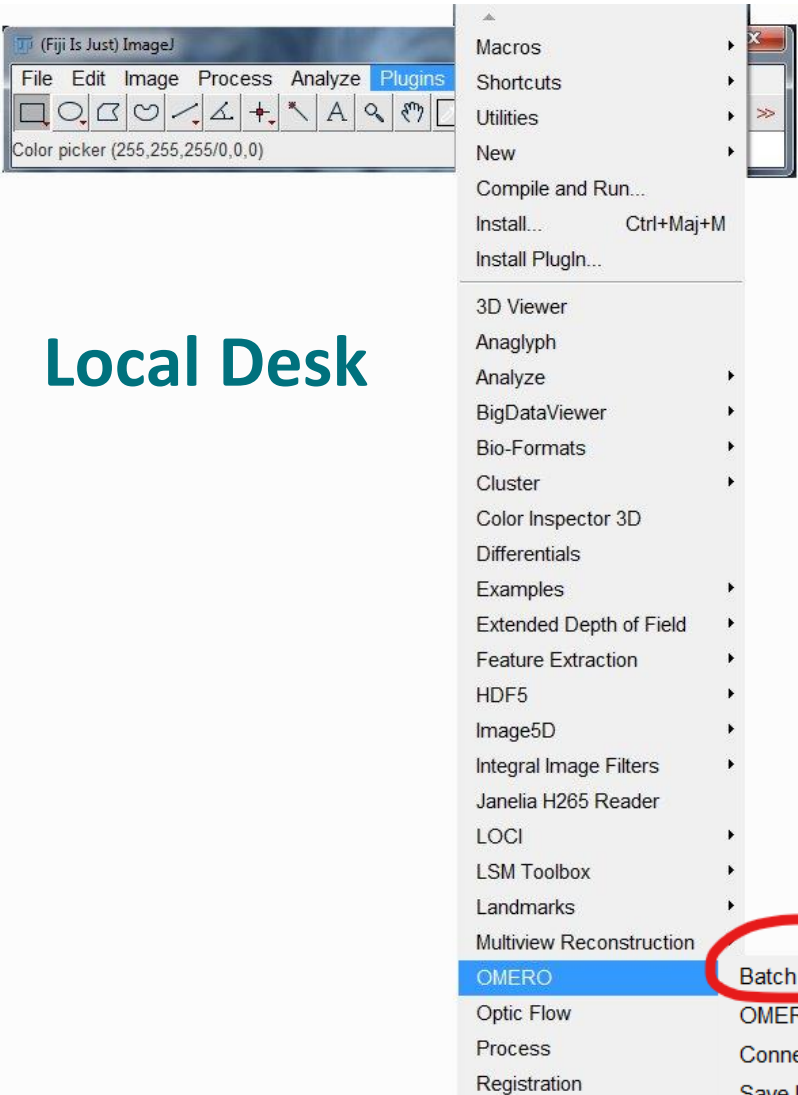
(Fiji Is Just) ImageJ

File Edit Image Process Analyze Plugins

Color picker (255,255,255/0,0,0)

Local Desk

Macros
Shortcuts
Utilities
New
Compile and Run...
Install... Ctrl+Maj+M
Install PlugIn...
3D Viewer
Anaglyph
Analyze
BigDataViewer
Bio-Formats
Cluster
Color Inspector 3D
Differentials
Examples
Extended Depth of Field
Feature Extraction
HDF5
Image5D
Integral Image Filters
Janelia H265 Reader
LOCI
LSM Toolbox
Landmarks
Multiview Reconstruction
OMERO
Optic Flow
Process
Registration

Batch
OMER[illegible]
Conne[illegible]
Save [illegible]